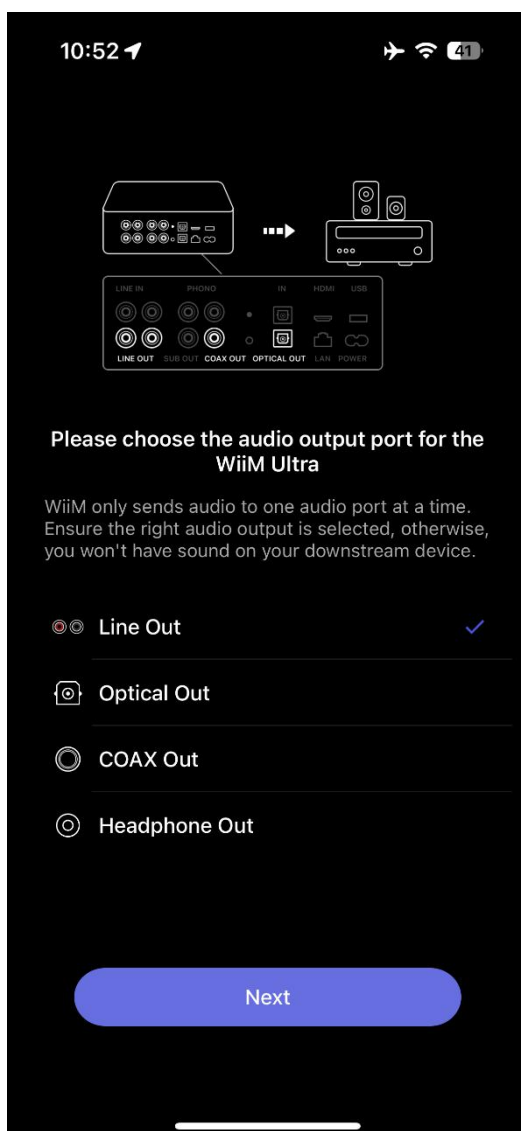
10:52

41

LINE IN PHONO IN HDMI USB

LINE OUT SUB OUT COAX OUT OPTICAL OUT LAN POWER

Please choose the audio output port for the WiiM Ultra

WiiM only sends audio to one audio port at a time. Ensure the right audio output is selected, otherwise, you won't have sound on your downstream device.

Line Out

Optical Out

COAX Out

Headphone Out

Next